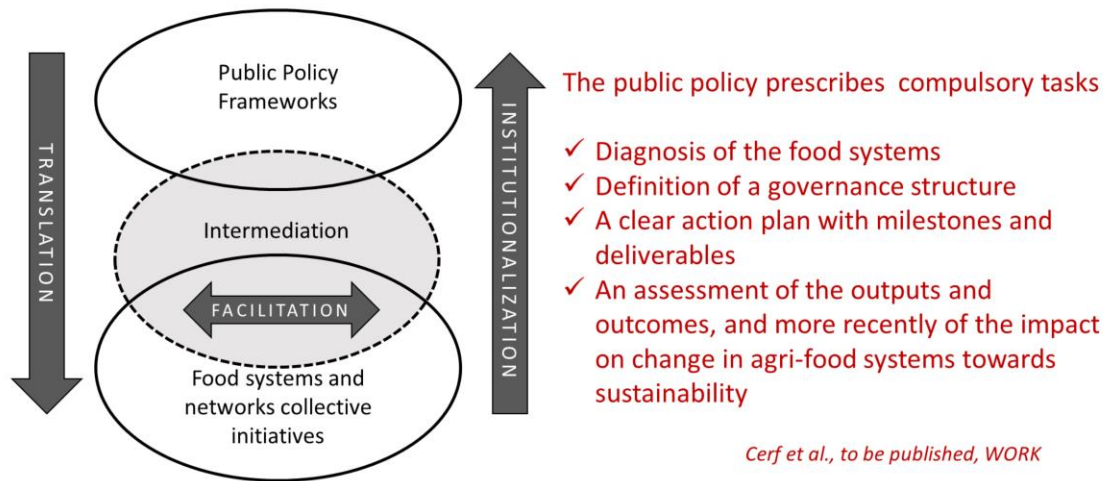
TRANSLATION

Public Policy Frameworks

Intermediation

FACILITATION

Food systems and networks collective initiatives

INSTITUTIONALIZATION

The public policy prescribes compulsory tasks

✓ Diagnosis of the food systems
✓ Definition of a governance structure
✓ A clear action plan with milestones and deliverables
✓ An assessment of the outputs and outcomes, and more recently of the impact on change in agri-food systems towards sustainability

Cerf et al., to be published, WORK